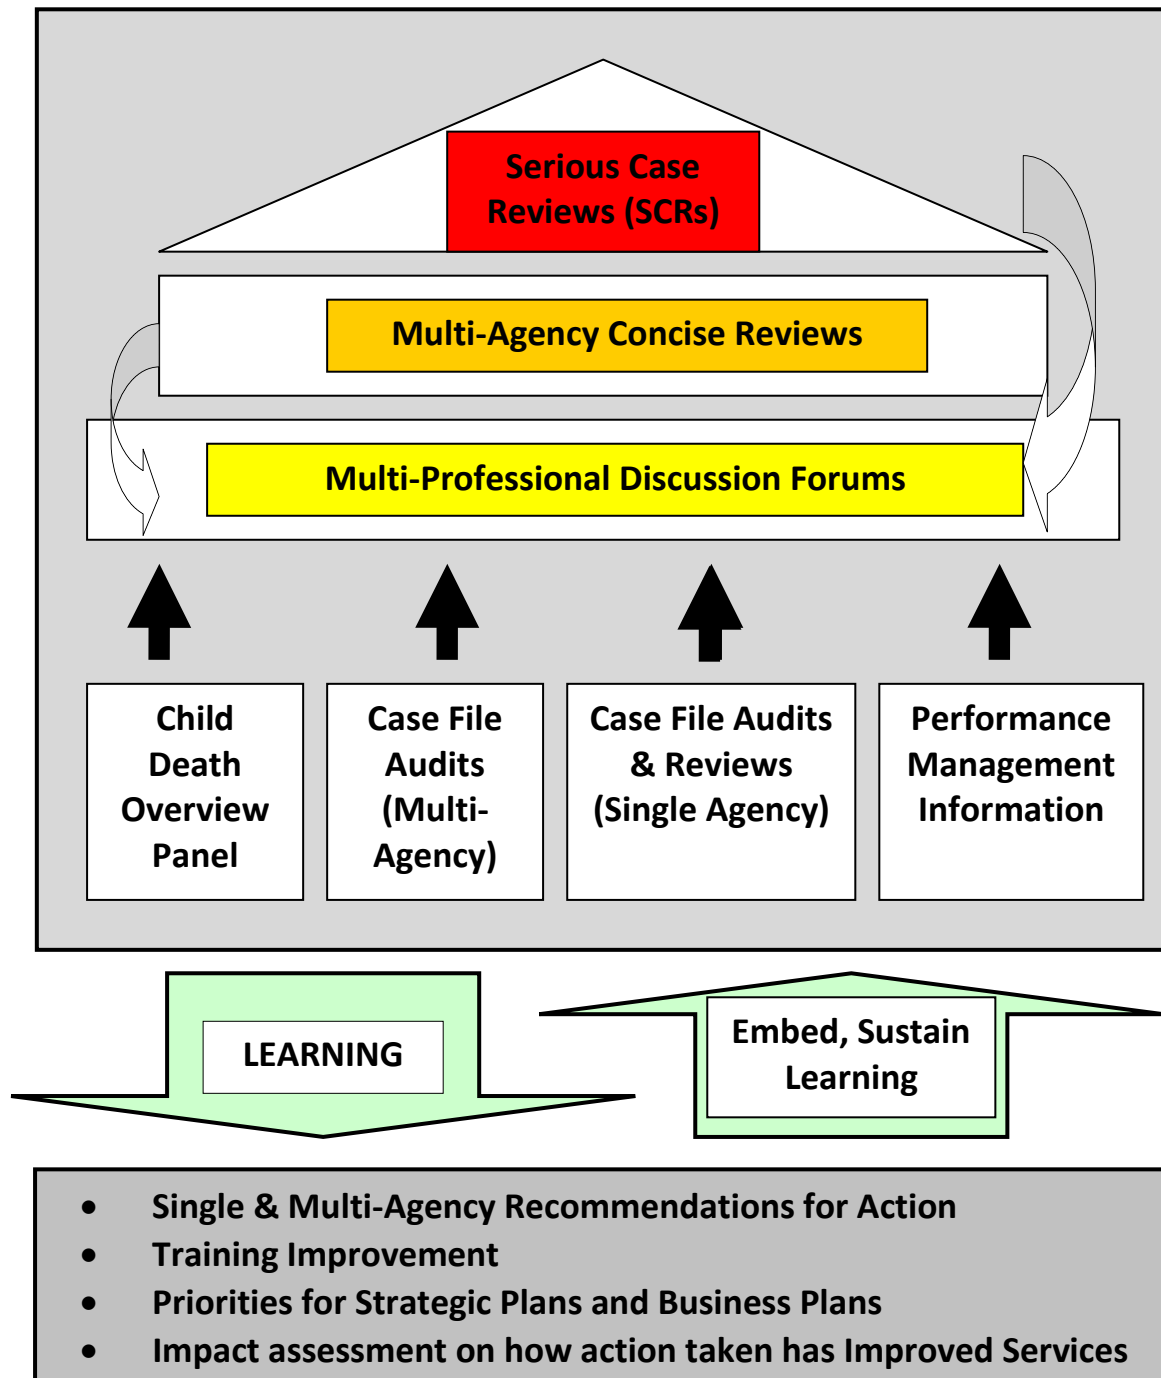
Serious Case Reviews (SCRs)

Multi-Agency Concise Reviews

Multi-Professional Discussion Forums

Child Death Overview Panel

Case File Audits (Multi-Agency)

Case File Audits & Reviews (Single Agency)

Performance Management Information

LEARNING

Embed, Sustain Learning

- Single & Multi-Agency Recommendations for Action
- Training Improvement
- Priorities for Strategic Plans and Business Plans
- Impact assessment on how action taken has Improved Services